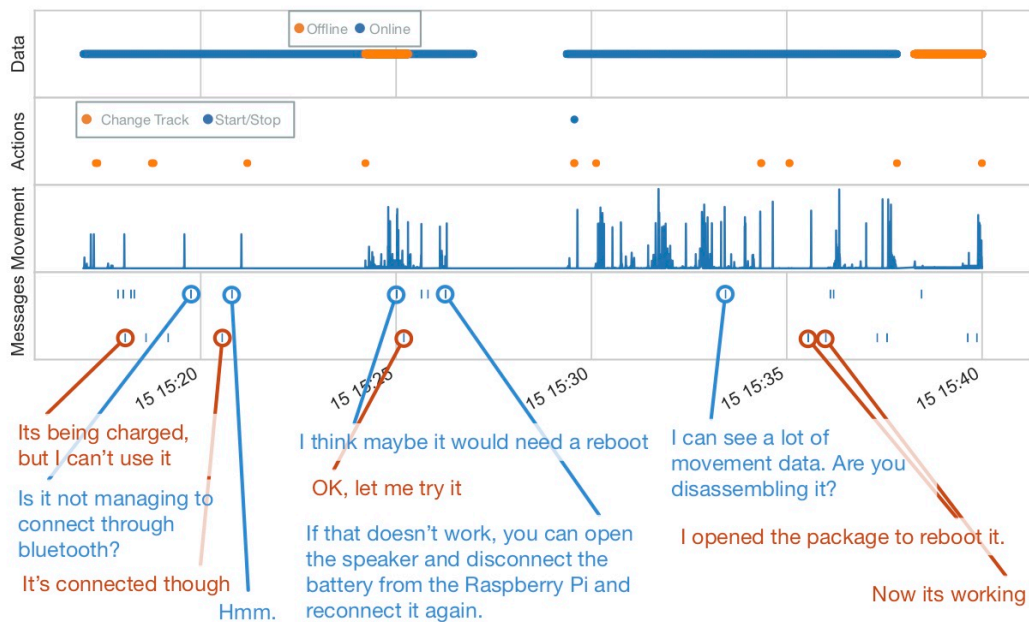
Data
Offline Online

Actions
Change Track Start/Stop

Movement

Messages

15 15:20
15 15:25
15 15:30
15 15:35
15 15:40

Its being charged, but I can't use it

Is it not managing to connect through bluetooth?

It's connected though

Hmm.

I think maybe it would need a reboot

OK, let me try it

If that doesn't work, you can open the speaker and disconnect the battery from the Raspberry Pi and reconnect it again.

I can see a lot of movement data. Are you disassembling it?

I opened the package to reboot it.

Now its working